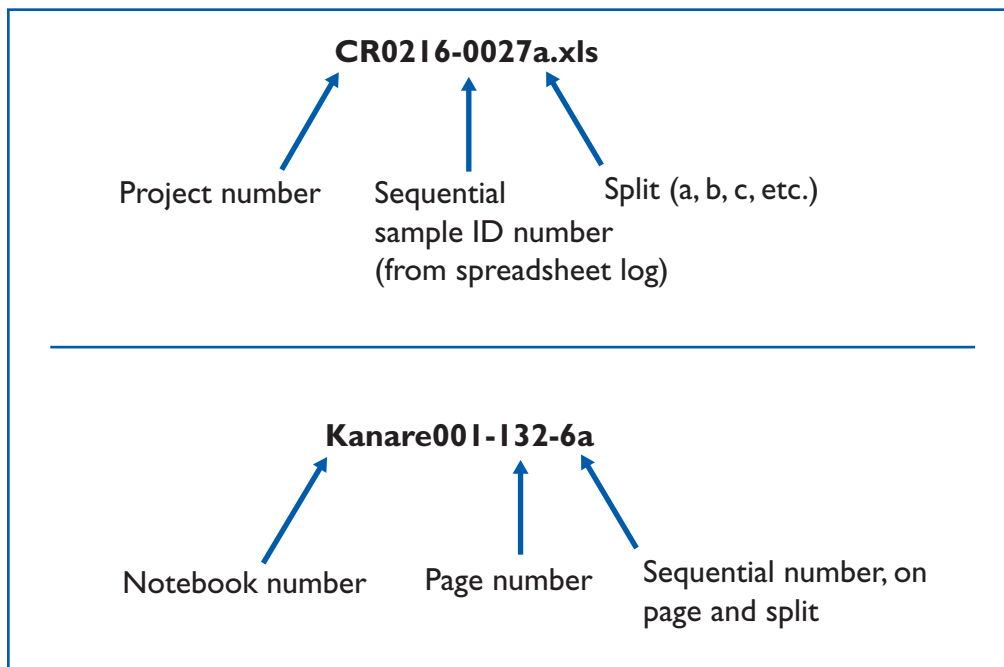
**CR0216-0027a.xls**

Project number

Sequential sample ID number (from spreadsheet log)

Split (a, b, c, etc.)

**Kanare001-132-6a**

Notebook number

Page number

Sequential number, on page and split